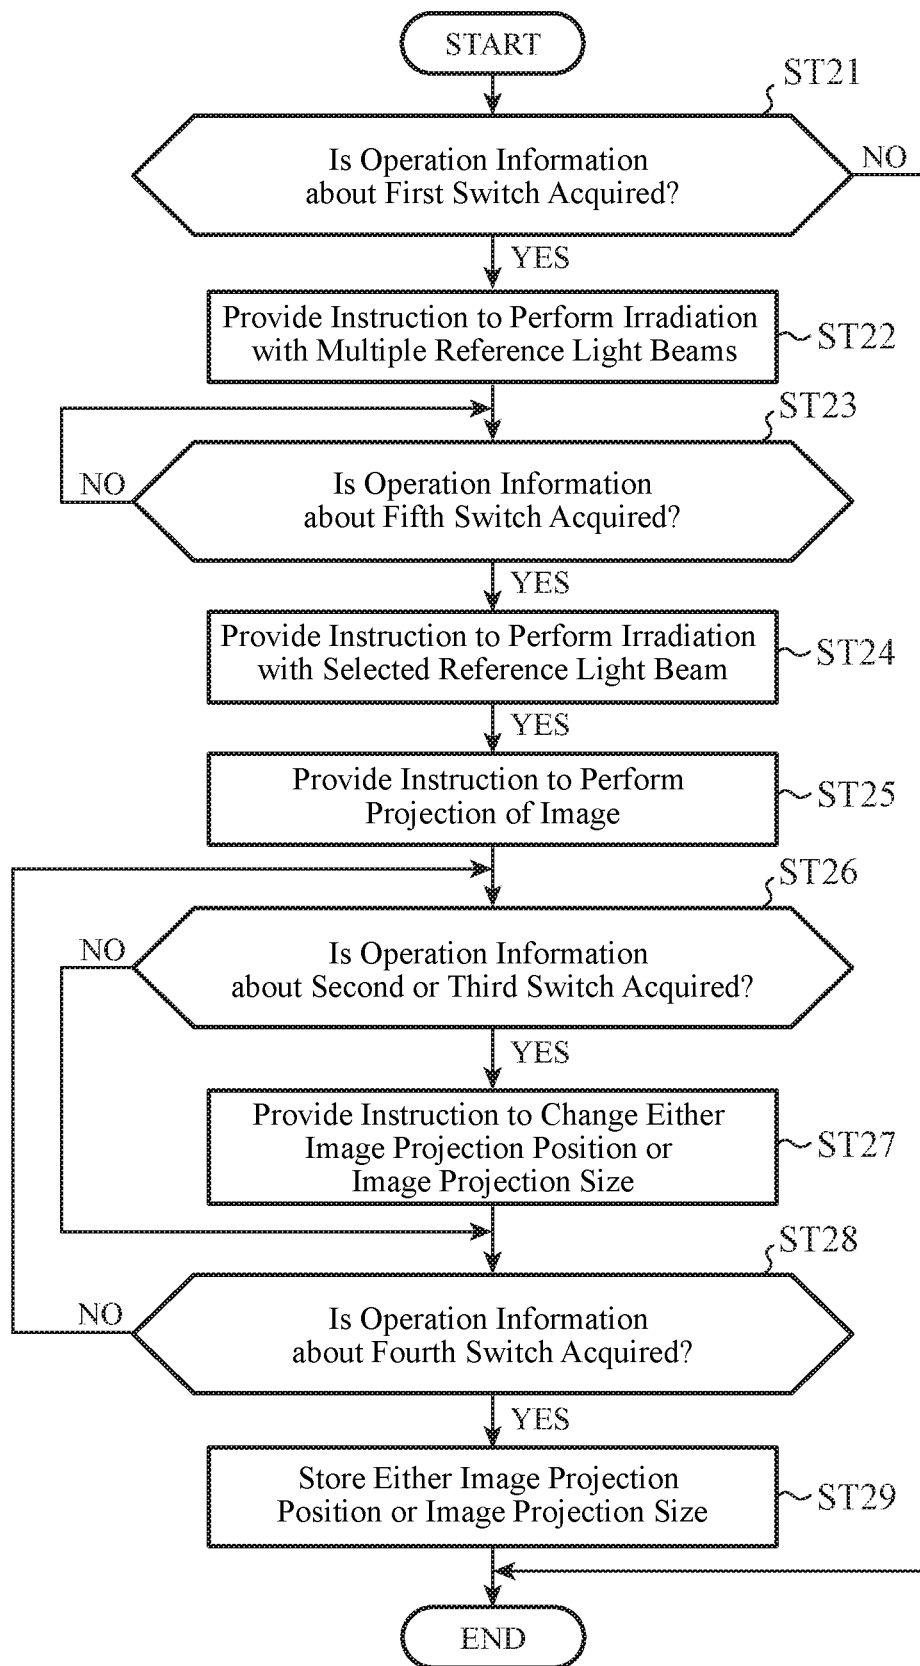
START

ST21

Is Operation Information about First Switch Acquired?

NO

YES

Provide Instruction to Perform Irradiation with Multiple Reference Light Beams

ST22

ST23

NO

Is Operation Information about Fifth Switch Acquired?

YES

Provide Instruction to Perform Irradiation with Selected Reference Light Beam

ST24

YES

Provide Instruction to Perform Projection of Image

ST25

ST26

NO

Is Operation Information about Second or Third Switch Acquired?

YES

Provide Instruction to Change Either Image Projection Position or Image Projection Size

ST27

ST28

NO

Is Operation Information about Fourth Switch Acquired?

YES

Store Either Image Projection Position or Image Projection Size

ST29

END